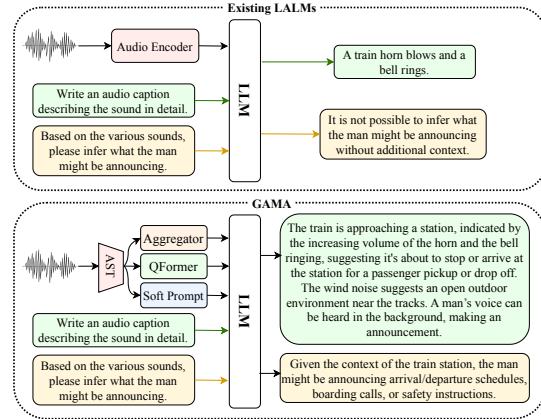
Existing LALMs

Audio Encoder

Write an audio caption describing the sound in detail.

Based on the various sounds, please infer what the man might be announcing.

LLM

A train horn blows and a bell rings.

It is not possible to infer what the man might be announcing without additional context.

GAMA

AST

Aggregator

QFormer

Soft Prompt

Write an audio caption describing the sound in detail.

Based on the various sounds, please infer what the man might be announcing.

LLM

The train is approaching a station, indicated by the increasing volume of the horn and the bell ringing, suggesting it's about to stop or arrive at the station for a passenger pickup or drop off. The wind noise suggests an open outdoor environment near the tracks. A man's voice can be heard in the background, making an announcement.

Given the context of the train station, the man might be announcing arrival/departure schedules, boarding calls, or safety instructions.